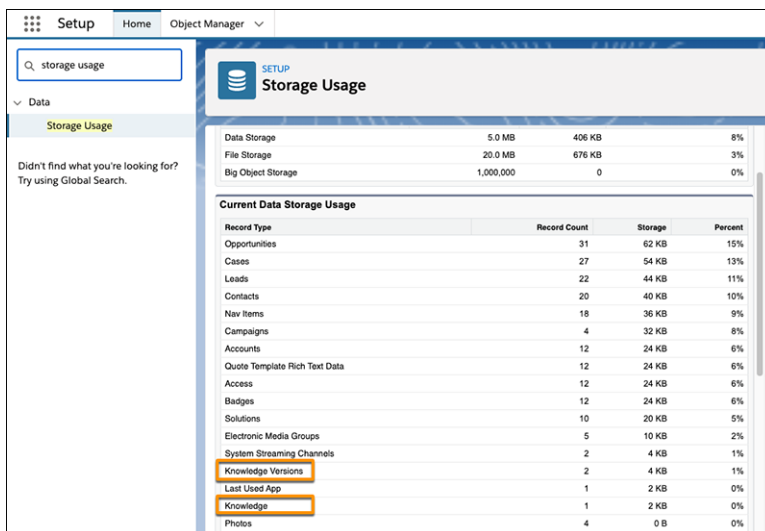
Setup Home Object Manager

storage usage

Data

Storage Usage

Didn't find what you're looking for? Try using Global Search.

SETUP
Storage Usage

| | | | |
|---|---|---|---|
| Data Storage | 5.0 MB | 406 KB | 8% |
| File Storage | 20.0 MB | 676 KB | 3% |
| Big Object Storage | 1,000,000 | 0 | 0% |

Current Data Storage Usage

| Record Type | Record Count | Storage | Percent |
|---|---|---|---|
| Opportunities | 31 | 62 KB | 15% |
| Cases | 27 | 54 KB | 13% |
| Leads | 22 | 44 KB | 11% |
| Contacts | 20 | 40 KB | 10% |
| Nav Items | 18 | 36 KB | 9% |
| Campaigns | 4 | 32 KB | 8% |
| Accounts | 12 | 24 KB | 6% |
| Quote Template Rich Text Data | 12 | 24 KB | 6% |
| Access | 12 | 24 KB | 6% |
| Badges | 12 | 24 KB | 6% |
| Solutions | 10 | 20 KB | 5% |
| Electronic Media Groups | 5 | 10 KB | 2% |
| System Streaming Channels | 2 | 4 KB | 1% |
| Knowledge Versions | 2 | 4 KB | 1% |
| Last Used App | 1 | 2 KB | 0% |
| Knowledge | 1 | 2 KB | 0% |
| Photos | 4 | 0 B | 0% |